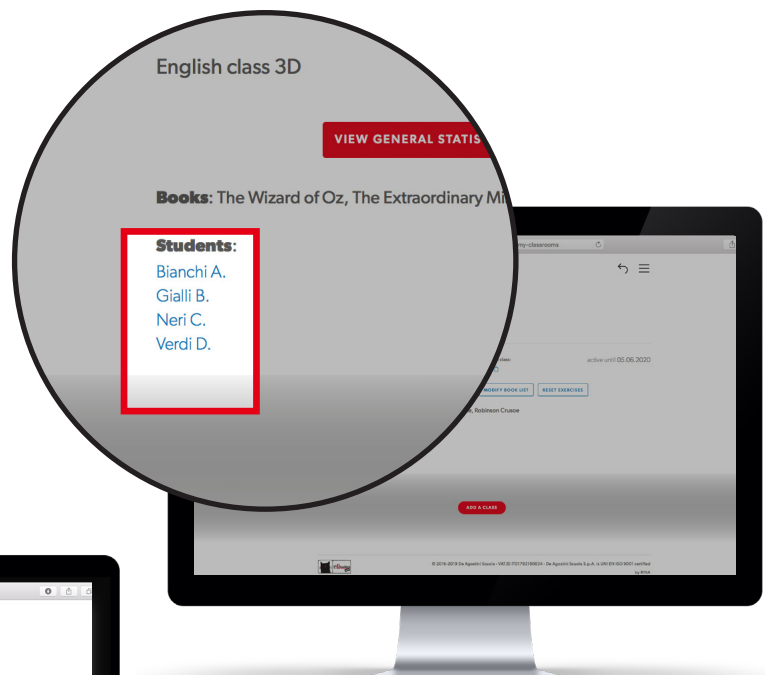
English class 3D

VIEW GENERAL STATIS

Books: The Wizard of Oz, The Extraordinary Mi

Students:
Bianchi A.
Gialli B.
Neri C.
Verdi D.

my-classrooms

active until 03.06.2020

MODIFY BOOK LIST

RESET EXERCISES

Robinson Crusoe

ADD A CLASS

© 2016-2019 De Agostini Scuola - VAT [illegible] - De Agostini Scuola S.p.A. is UNI EN ISO 9001 certified

by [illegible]